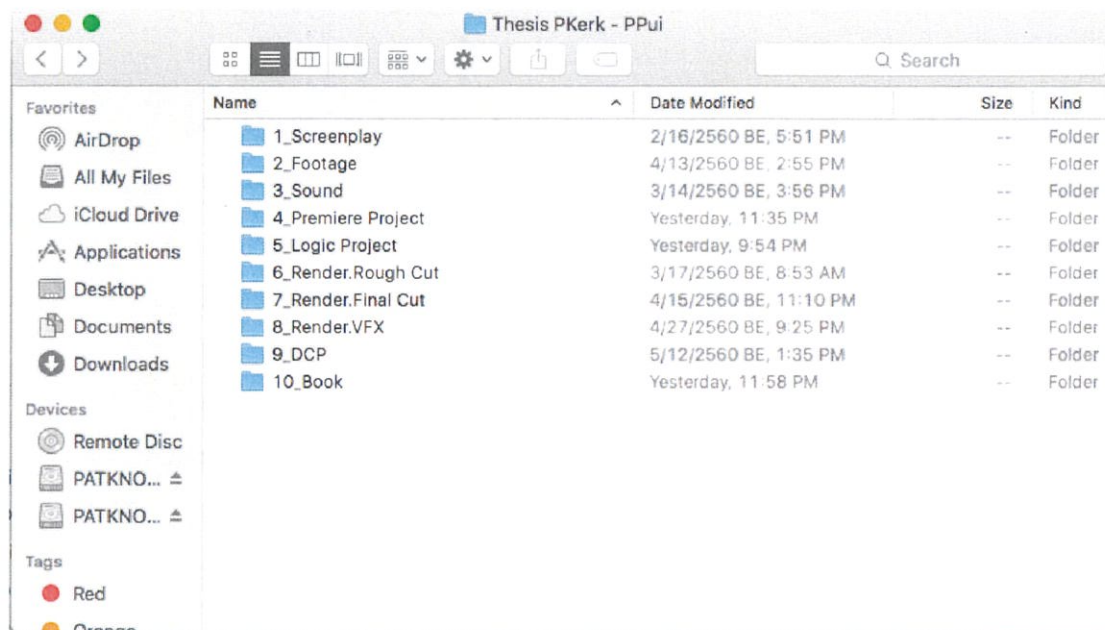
Thesis PKerk - PPui

Search

Favorites
AirDrop
All My Files
iCloud Drive
Applications
Desktop
Documents
Downloads
Devices
Remote Disc
PATKNO...
PATKNO...
Tags
Red
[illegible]

| Name | Date Modified | Size | Kind |
|---|---|---|---|
| 1_Screenplay | 2/16/2560 BE, 5:51 PM | -- | Folder |
| 2_Footage | 4/13/2560 BE, 2:55 PM | -- | Folder |
| 3_Sound | 3/14/2560 BE, 3:56 PM | -- | Folder |
| 4_Premiere Project | Yesterday, 11:35 PM | -- | Folder |
| 5_Logic Project | Yesterday, 9:54 PM | -- | Folder |
| 6_Render.Rough Cut | 3/17/2560 BE, 8:53 AM | -- | Folder |
| 7_Render.Final Cut | 4/15/2560 BE, 11:10 PM | -- | Folder |
| 8_Render.VFX | 4/27/2560 BE, 9:25 PM | -- | Folder |
| 9_DCP | 5/12/2560 BE, 1:35 PM | -- | Folder |
| 10_Book | Yesterday, 11:58 PM | -- | Folder |